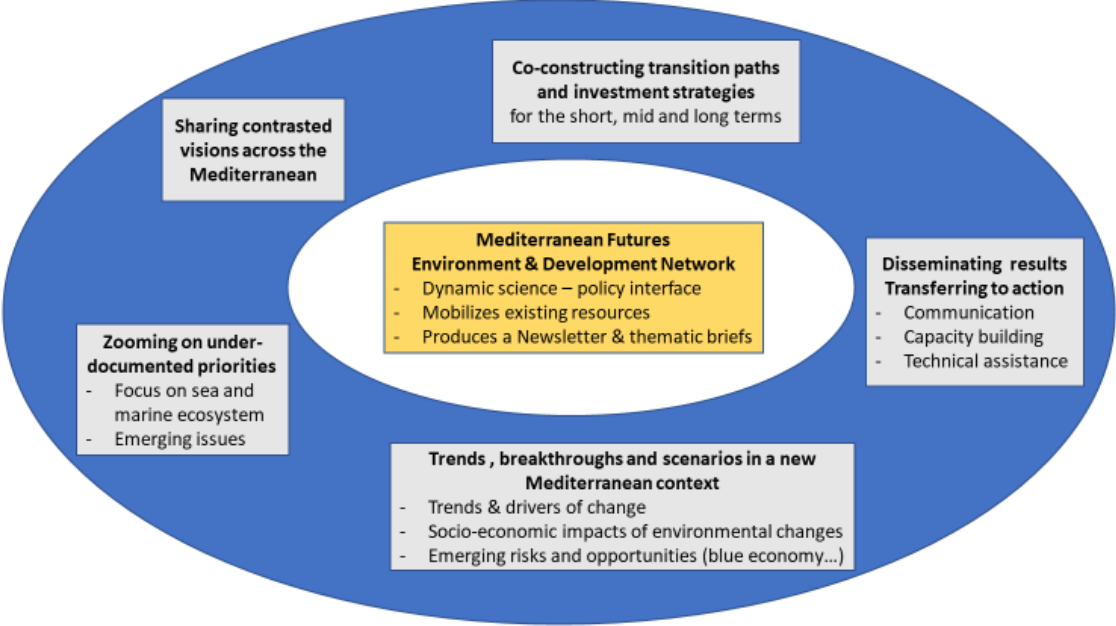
Co-constructing transition paths and investment strategies
for the short, mid and long terms

Sharing contrasted visions across the Mediterranean

Mediterranean Futures
Environment & Development Network
- Dynamic science – policy interface
- Mobilizes existing resources
- Produces a Newsletter & thematic briefs

Disseminating results
Transferring to action
- Communication
- Capacity building
- Technical assistance

Zooming on under-documented priorities
- Focus on sea and marine ecosystem
- Emerging issues

Trends , breakthroughs and scenarios in a new Mediterranean context
- Trends & drivers of change
- Socio-economic impacts of environmental changes
- Emerging risks and opportunities (blue economy…)